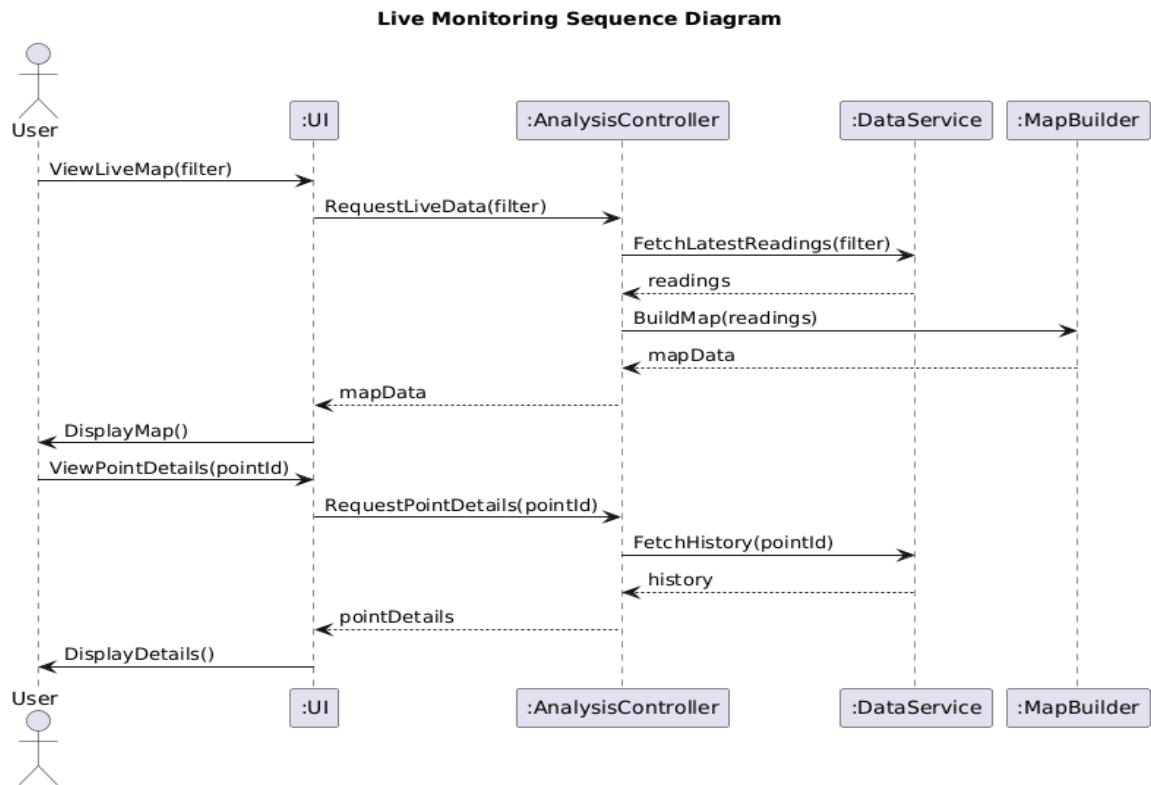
Live Monitoring Sequence Diagram

User

:UI

:AnalysisController

:DataService

:MapBuilder

ViewLiveMap(filter)

RequestLiveData(filter)

FetchLatestReadings(filter)

readings

BuildMap(readings)

mapData

mapData

DisplayMap()

ViewPointDetails(pointId)

RequestPointDetails(pointId)

FetchHistory(pointId)

history

pointDetails

DisplayDetails()

User

:UI

:AnalysisController

:DataService

:MapBuilder